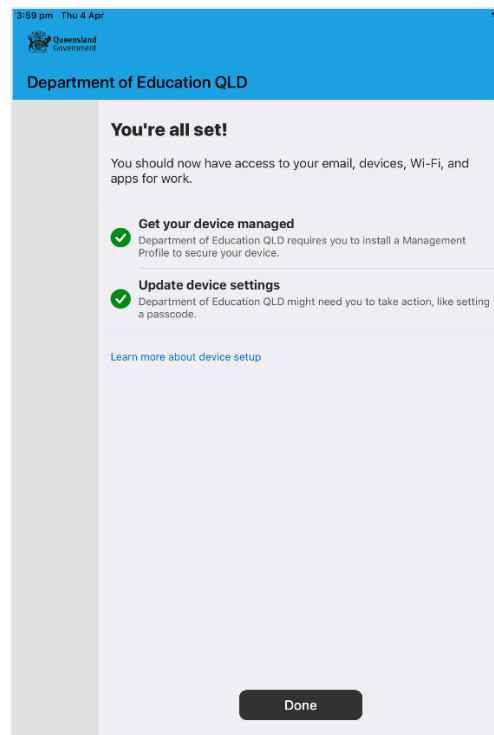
3:59 pm Thu 4 Apr

Queensland Government

Department of Education QLD

You're all set!

You should now have access to your email, devices, Wi-Fi, and apps for work.

Get your device managed
Department of Education QLD requires you to install a Management Profile to secure your device.

Update device settings
Department of Education QLD might need you to take action, like setting a passcode.

Learn more about device setup

Done